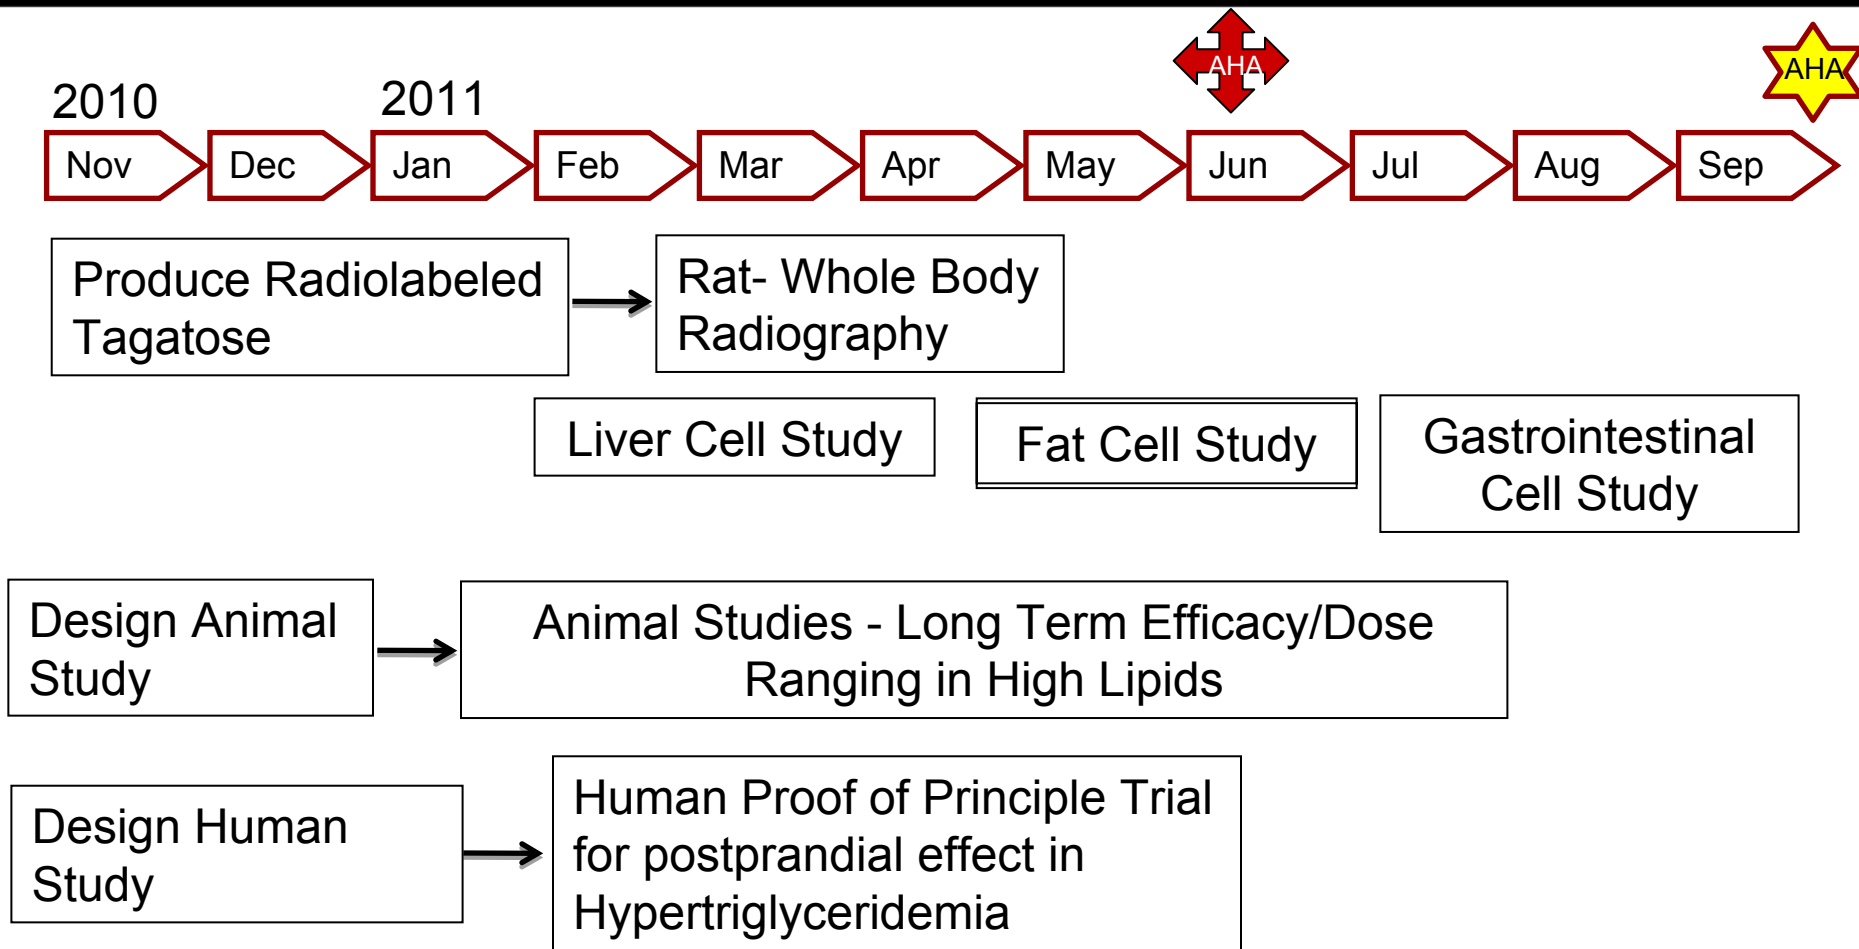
AHA

AHA

2010

2011

Nov

Dec

Jan

Feb

Mar

Apr

May

Jun

Jul

Aug

Sep

Produce Radiolabeled Tagatose

Rat- Whole Body Radiography

Liver Cell Study

Fat Cell Study

Gastrointestinal Cell Study

Design Animal Study

Animal Studies - Long Term Efficacy/Dose Ranging in High Lipids

Design Human Study

Human Proof of Principle Trial for postprandial effect in Hypertriglyceridemia